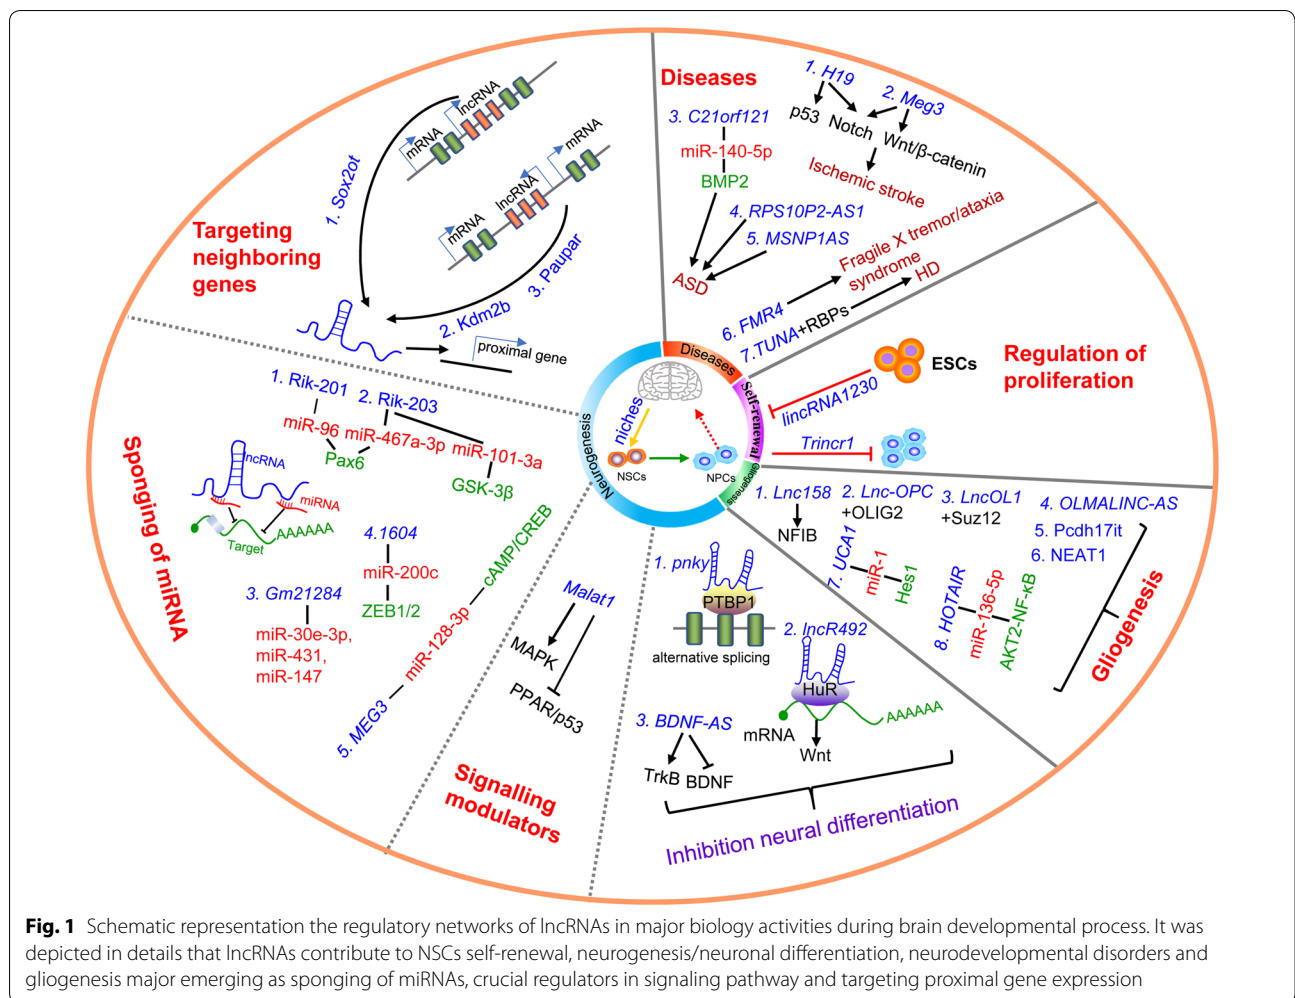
Targeting neighboring genes

1. Sox2ot
mRNA
lncRNA
mRNA
lncRNA
mRNA
3. Paupar
2. Kdm2b
proximal gene

Diseases

1. H19
2. Meg3
p53
Notch
Wnt/β-catenin
Ischemic stroke
3. C21orf121
miR-140-5p
BMP2
4. RPS10P2-AS1
5. MSNP1AS
ASD
Fragile X tremor/ataxia syndrome
HD
6. FMR4
7. TUNA+RBPs

Regulation of proliferation

ESCs
lincRNA1230
Trincr1

Diseases
Self-renewal
Gliogenesis
Neurogenesis
niches
NSCs
NPCs

Sponging of miRNA

1. Rik-201
2. Rik-203
miR-96
miR-467a-3p
miR-101-3a
Pax6
GSK-3β
lncRNA
miRNA
Target
AAAAAA
4.1604
miR-200c
ZEB1/2
3. Gm21284
miR-30e-3p, miR-431, miR-147
5. MEG3 — miR-128-3p — cAMP/CREB

Signalling modulators

Malat1
MAPK
PPAR/p53

1. pnky
PTBP1
alternative splicing
2. lncR492
HuR
AAAAAA
mRNA
Wnt
3. BDNF-AS
TrkB
BDNF
Inhibition neural differentiation

1. Lnc158
NFIB
2. Lnc-OPC
+OLIG2
3. LncOL1
+Suz12
4. OLMALINC-AS
5. Pcdh17it
6. NEAT1
7. UCA1
miR-1
Hes1
8. HOTAIR
miR-136-5p
AKT2-NF-κB
Gliogenesis

Fig. 1 Schematic representation the regulatory networks of lncRNAs in major biology activities during brain developmental process. It was depicted in details that lncRNAs contribute to NSCs self-renewal, neurogenesis/neuronal differentiation, neurodevelopmental disorders and gliogenesis major emerging as sponging of miRNAs, crucial regulators in signaling pathway and targeting proximal gene expression